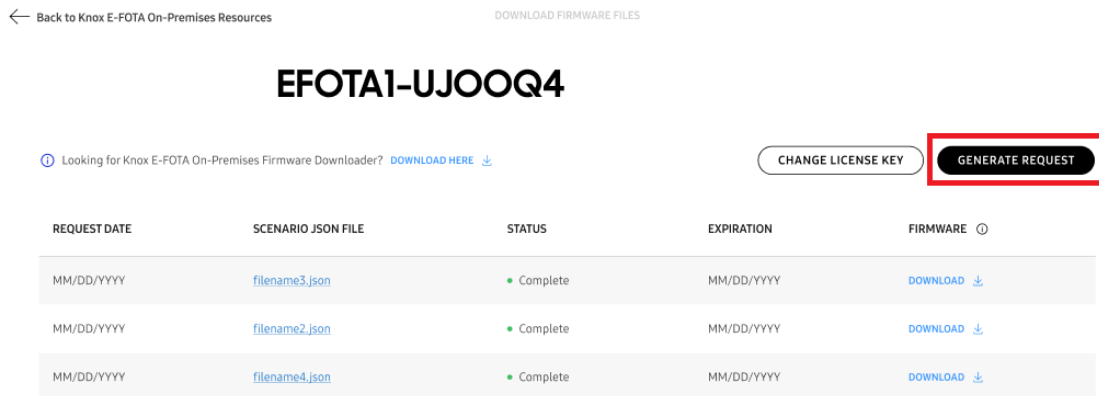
Back to Knox E-FOTA On-Premises Resources

DOWNLOAD FIRMWARE FILES

EFOTA1-UJOOQ4

Looking for Knox E-FOTA On-Premises Firmware Downloader? DOWNLOAD HERE

CHANGE LICENSE KEY

GENERATE REQUEST

| REQUEST DATE | SCENARIO JSON FILE | STATUS | EXPIRATION | FIRMWARE |
|---|---|---|---|---|
| MM/DD/YYYY | filename3.json | Complete | MM/DD/YYYY | DOWNLOAD |
| MM/DD/YYYY | filename2.json | Complete | MM/DD/YYYY | DOWNLOAD |
| MM/DD/YYYY | filename4.json | Complete | MM/DD/YYYY | DOWNLOAD |